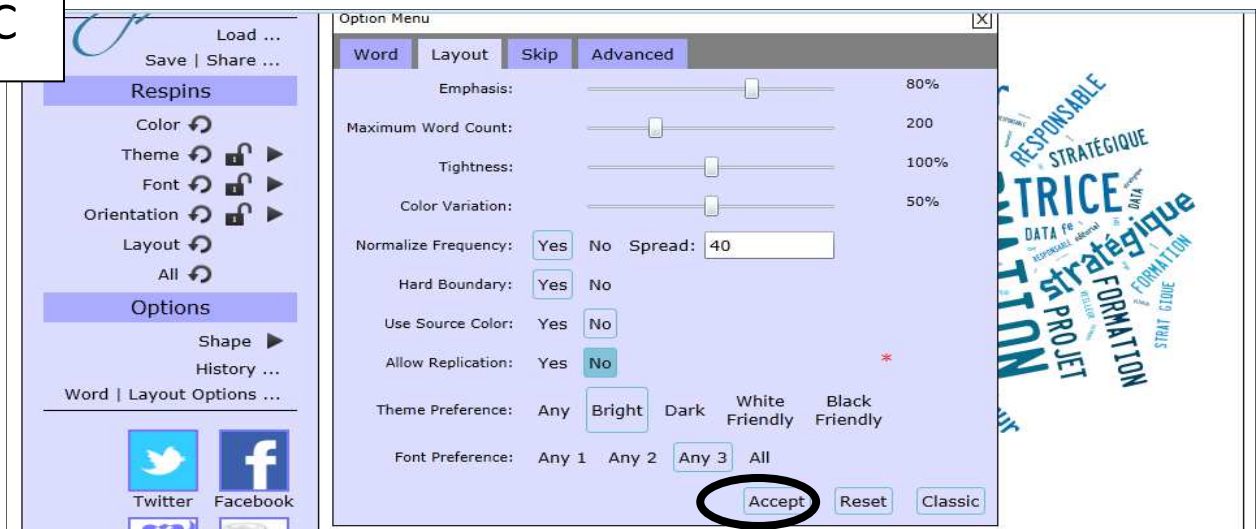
C

Load ...
Save | Share ...
Respins
Color
Theme
Font
Orientation
Layout
All
Options
Shape
History ...
Word | Layout Options ...
Twitter Facebook

Option Menu
Word Layout Skip Advanced

| | | |
|---|---|---|
| Emphasis: | | 80% |
| Maximum Word Count: | | 200 |
| Tightness: | | 100% |
| Color Variation: | | 50% |
| Normalize Frequency: | Yes No Spread: 40 | |
| Hard Boundary: | Yes No | |
| Use Source Color: | Yes No | |
| Allow Replication: | Yes No | * |
| Theme Preference: | Any Bright Dark White Friendly Black Friendly | |
| Font Preference: | Any 1 Any 2 Any 3 All | |

Accept Reset Classic

RESPONSABLE STRATÉGIQUE TRICE stratégique DATA FORMATION PROJET FORMATION STRAT GIQUE TION